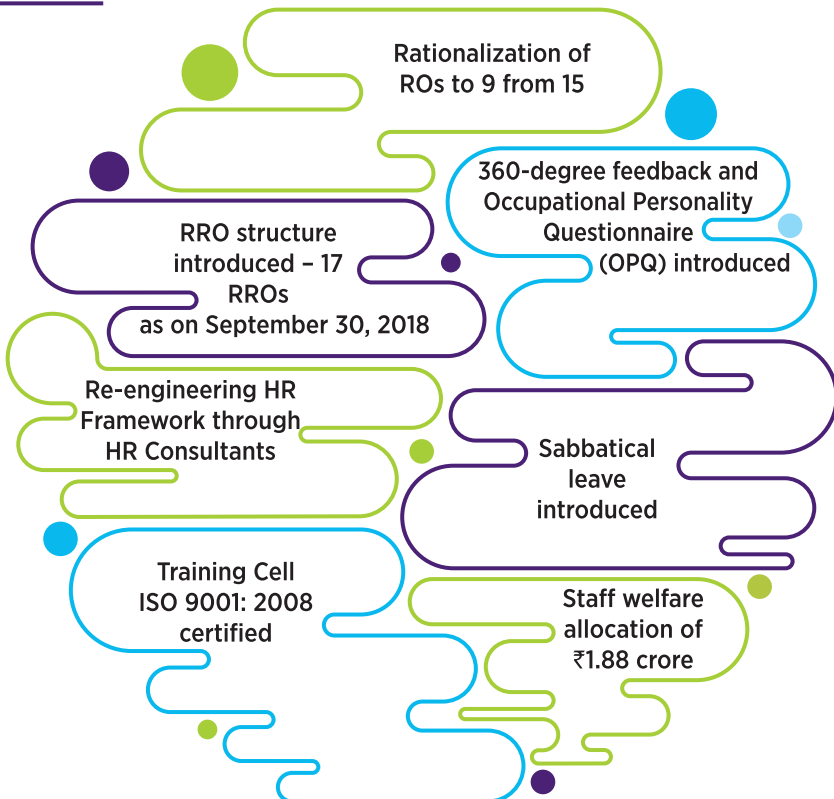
Rationalization of ROs to 9 from 15

360-degree feedback and Occupational Personality Questionnaire (OPQ) introduced

RRO structure introduced – 17 RROs as on September 30, 2018

Re-engineering HR Framework through HR Consultants

Sabbatical leave introduced

Training Cell ISO 9001: 2008 certified

Staff welfare allocation of ₹1.88 crore